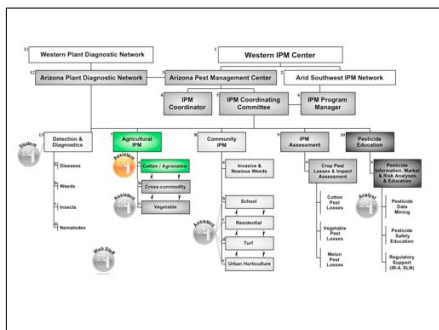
Western Plant Diagnostic Network

Western IPM Center

Arizona Plant Diagnostic Network

Arizona Pest Management Center

Arid Southwest IPM Network

IPM Coordinator

IPM Coordinating Committee

IPM Program Manager

Detection & Diagnostics

Agricultural IPM

Community IPM

IPM Assessment

Pesticide Education

Student

Diseases

Weeds

Insects

Nematodes

Assistant

Cotton / Agronomic

Cross-commodity

Assistant

Vegetable

Invasive & Noxious Weeds

School

Residential

Turf

Urban Horticulture

Assistant

Crop Pest Losses & Impact Assessment

Cotton Pest Losses

Vegetable Pest Losses

Melon Pest Losses

Pesticide Information, Market & Risk Analyses, & Education

Analyst

Pesticide Data Mining

Pesticide Safety Education

Regulatory Support (IR-4, SLN)

Web Site